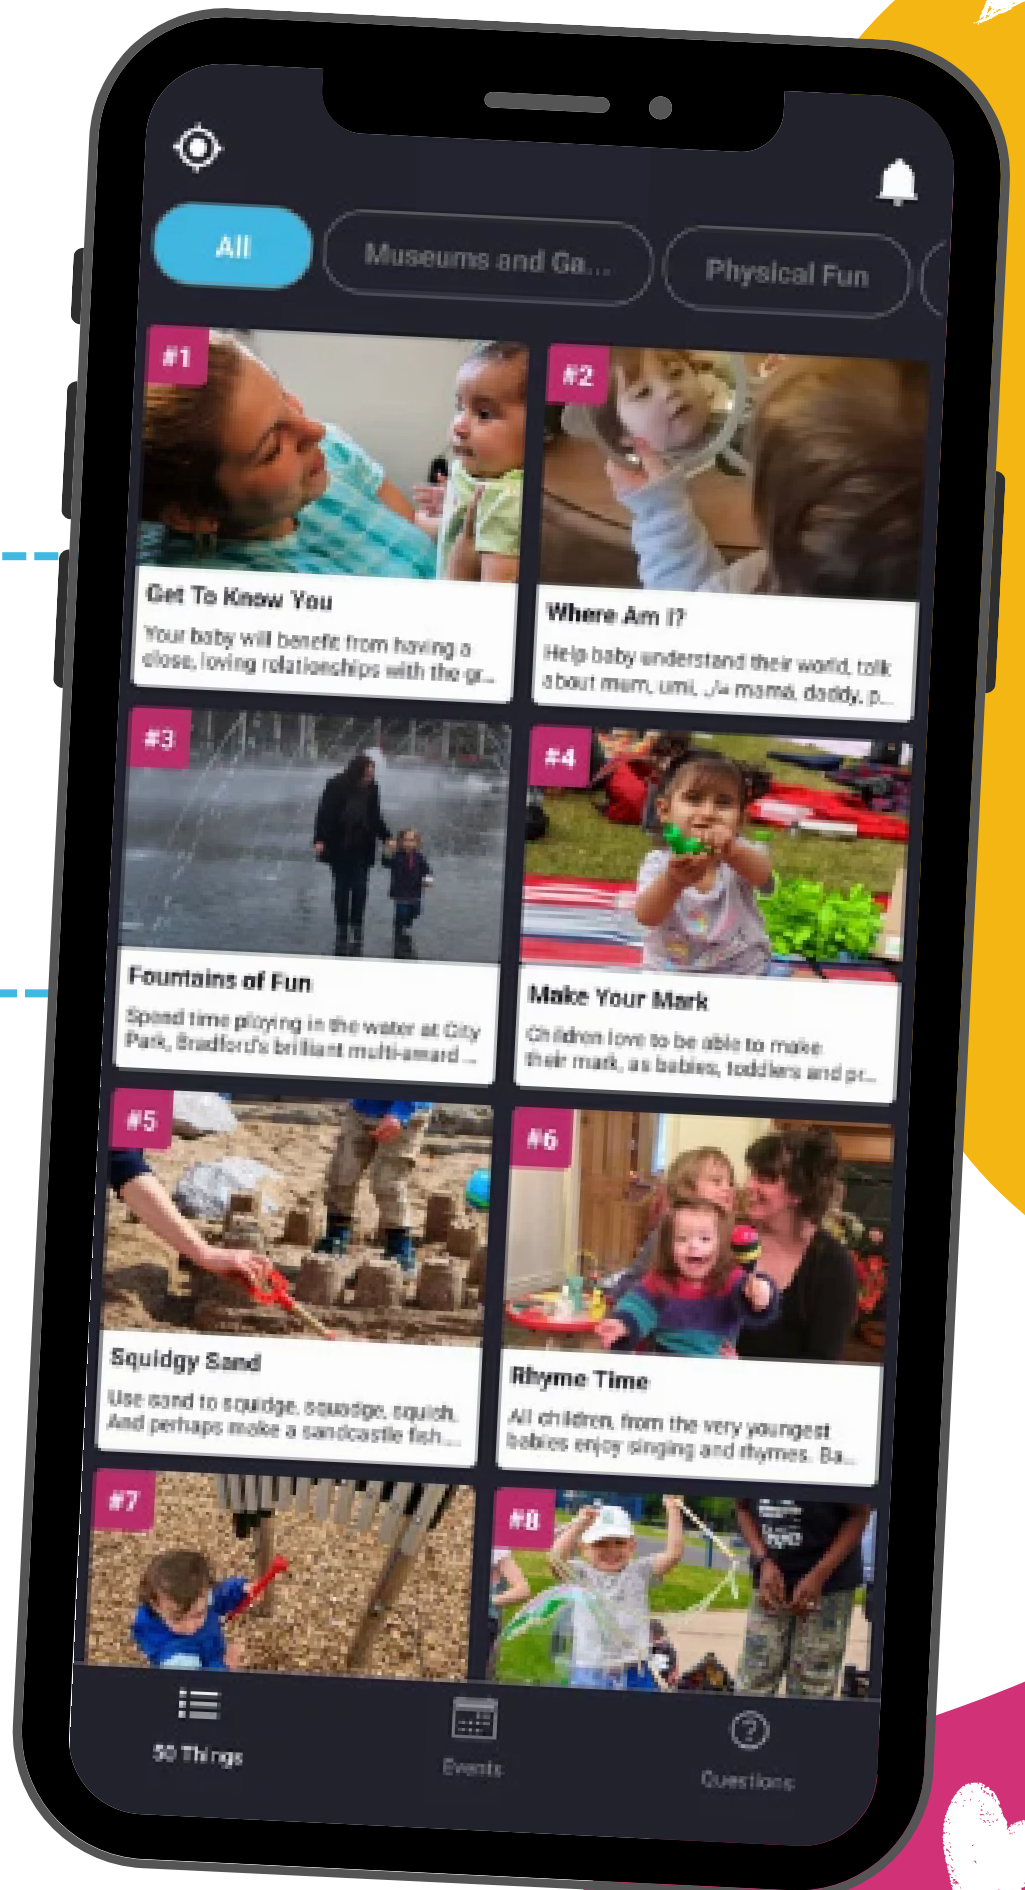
All

Museums and Ga...

Physical Fun

#1

Get To Know You

Your baby will benefit from having a close, loving relationships with the gr...

#2

Where Am I?

Help baby understand their world, talk about mum, umi, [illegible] mama, daddy, p...

#3

Fountains of Fun

Spend time playing in the water at City Park, Bradford's brilliant multi-award...

#4

Make Your Mark

Children love to be able to make their mark, as babies, toddlers and pr...

#5

Squidgy Sand

Use sand to squidge, squadge, squish. And perhaps make a sandcastle fish...

#6

Rhyme Time

All children, from the very youngest babies enjoy singing and rhymes. Ba...

#7

#8

50 Things

Events

Questions